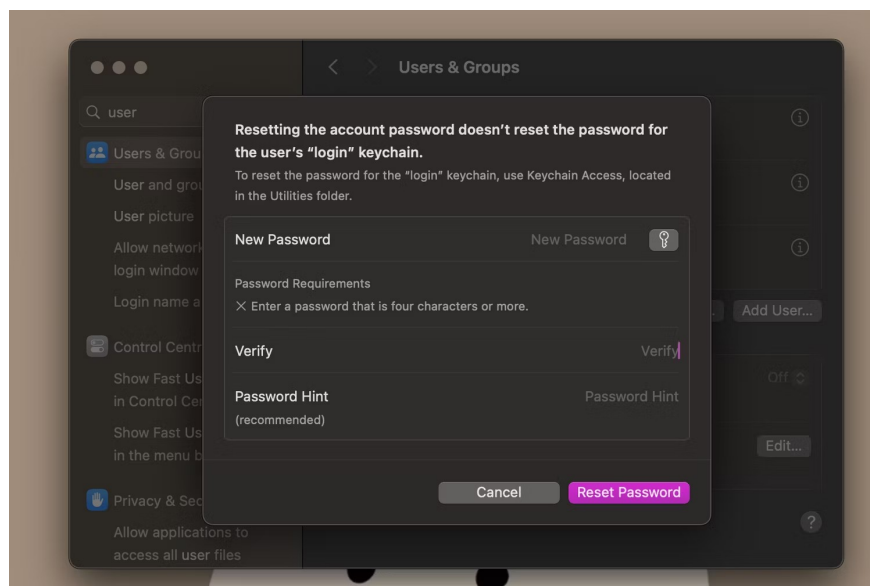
user

Users & Grou

User and gro

User picture

Allow network login window

Login name a

Control Centr

Show Fast Us in Control Ce

Show Fast Us in the menu b

Privacy & Sec

Allow applications to access all user files

Users & Groups

Resetting the account password doesn't reset the password for the user's "login" keychain.

To reset the password for the "login" keychain, use Keychain Access, located in the Utilities folder.

New Password New Password

Password Requirements

× Enter a password that is four characters or more.

Verify Verify

Password Hint Password Hint
(recommended)

Cancel Reset Password

Add User...

Off

Edit...

?